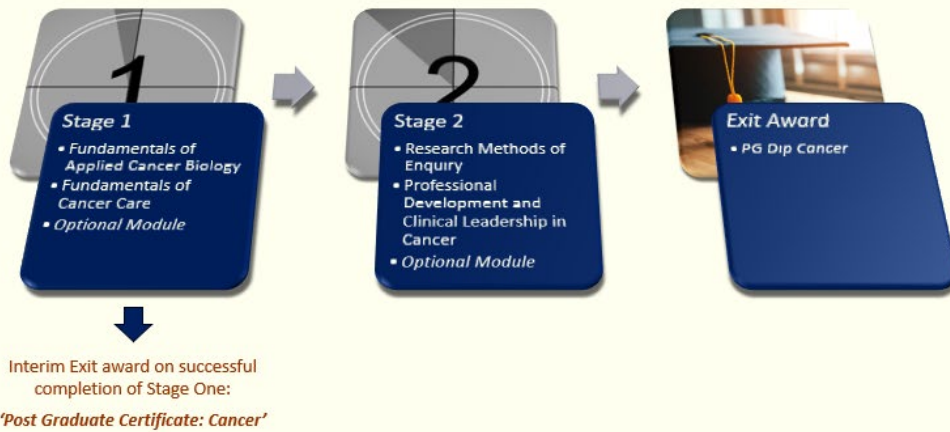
Stage 1

• Fundamentals of Applied Cancer Biology
• Fundamentals of Cancer Care
• Optional Module

Stage 2

• Research Methods of Enquiry
• Professional Development and Clinical Leadership in Cancer
• Optional Module

Exit Award

• PG Dip Cancer

Interim Exit award on successful completion of Stage One:

'Post Graduate Certificate: Cancer'